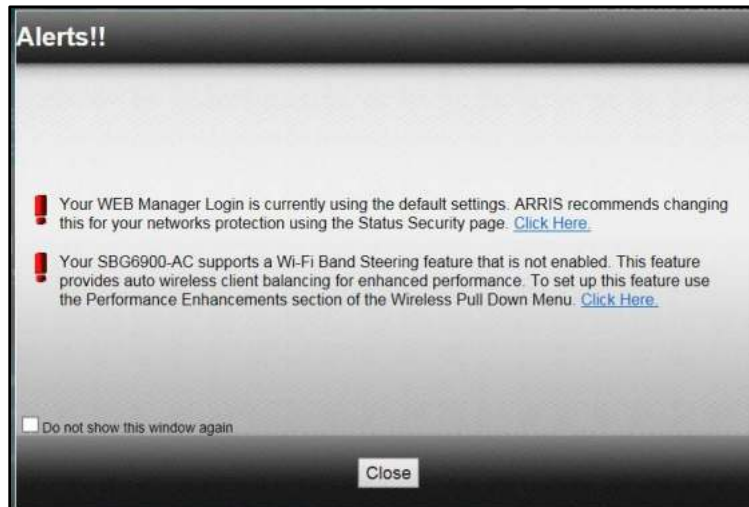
Alerts!!

Your WEB Manager Login is currently using the default settings. ARRIS recommends changing this for your networks protection using the Status Security page. Click Here.

Your SBG6900-AC supports a Wi-Fi Band Steering feature that is not enabled. This feature provides auto wireless client balancing for enhanced performance. To set up this feature use the Performance Enhancements section of the Wireless Pull Down Menu. Click Here.

Do not show this window again

Close